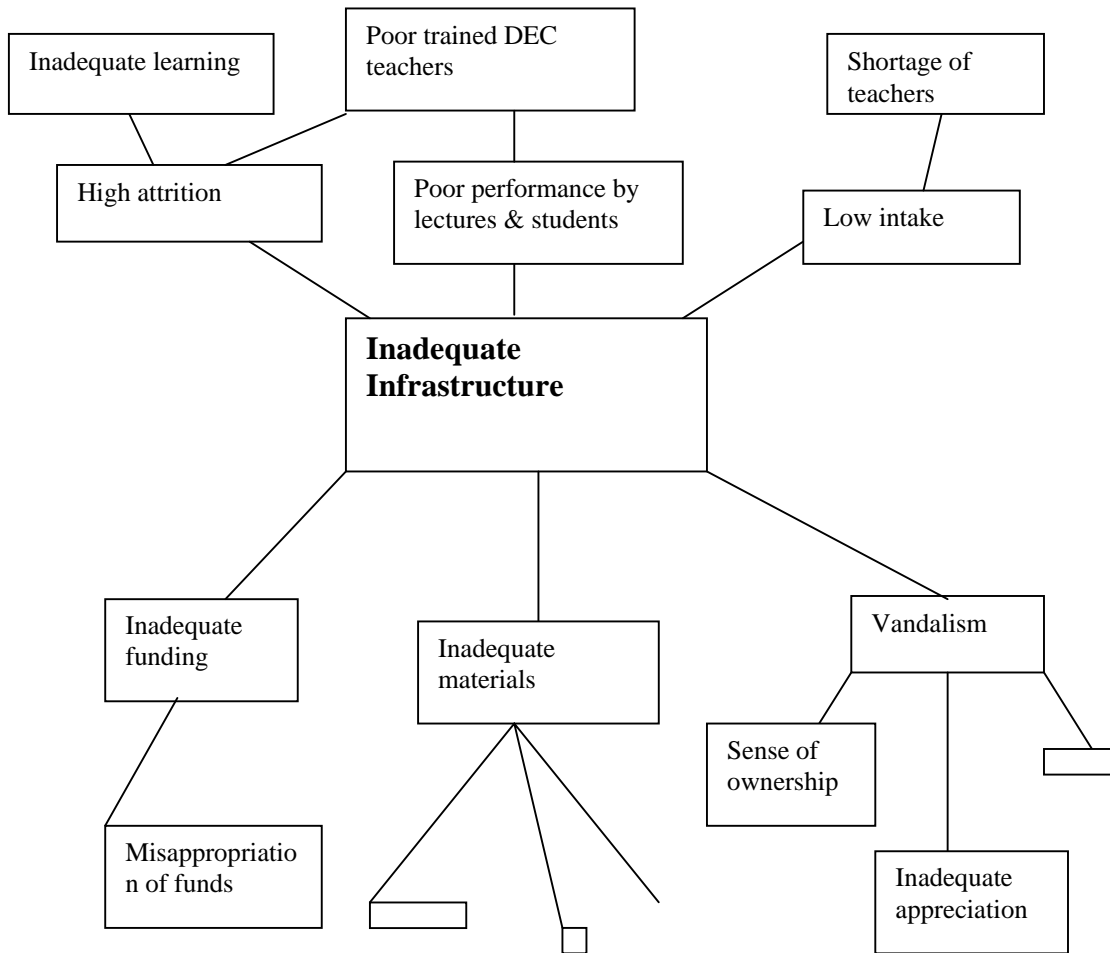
Inadequate learning

Poor trained DEC teachers

Shortage of teachers

High attrition

Poor performance by lectures & students

Low intake

**Inadequate Infrastructure**

Inadequate funding

Inadequate materials

Vandalism

Sense of ownership

Misappropriation of funds

Inadequate appreciation